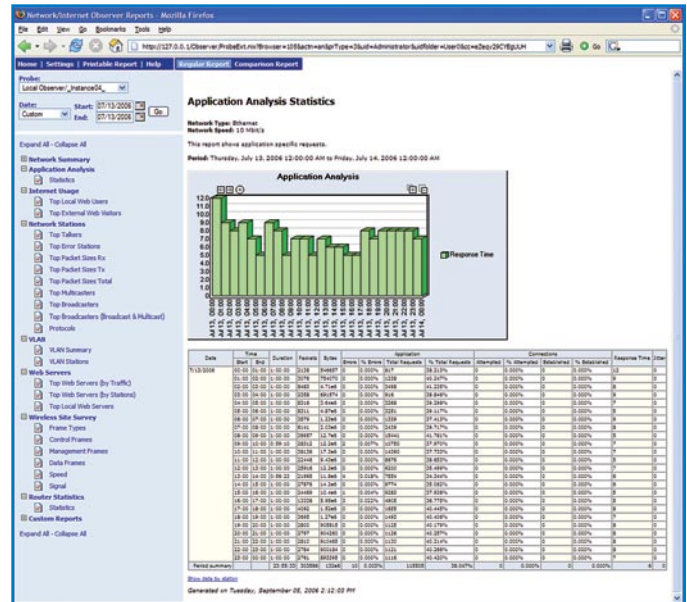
Network/Internet Observer Reports - Mozilla Firefox

File Edit View Go Bookmarks Tools Help

http://127.0.0.1/Observer.ProbeExt.mx?Browser=105&actn=en&prType=3&uid=Administrator&uidfolder=User0&cc=e2eqv29CYBgUUH

Home | Settings | Printable Report | Help

Regular Report | Comparison Report

Probe:
Local Observer/_Instance04_

Date:
Custom
Start: 07/13/2006
End: 07/13/2006
Go

Expand All - Collapse All

Network Summary
Application Analysis
Statistics
Internet Usage
Top Local Web Users
Top External Web Visitors
Network Stations
Top Talkers
Top Error Stations
Top Packet Sizes Rx
Top Packet Sizes Tx
Top Packet Sizes Total
Top Multicasters
Top Broadcasters
Top Broadcasters (Broadcast & Multicast)
Protocols
VLAN
VLAN Summary
VLAN Stations
Web Servers
Top Web Servers (by Traffic)
Top Web Servers (by Stations)
Top Local Web Servers
Wireless Site Survey
Frame Types
Control Frames
Management Frames
Data Frames
Speed
Signal
Router Statistics
Statistics
Custom Reports

Expand All - Collapse All

Application Analysis Statistics

Network Type: Ethernet
Network Speed: 10 Mbit/s

This report shows application specific requests.

Period: Thursday, July 13, 2006 12:00:00 AM to Friday, July 14, 2006 12:00:00 AM

Application Analysis

12.0
11.0
10.0
9.0
8.0
7.0
6.0
5.0
4.0
3.0
2.0
1.0
0.0

Response Time

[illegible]

Show data by station

Generated on Tuesday, September 05, 2006 2:12:03 PM